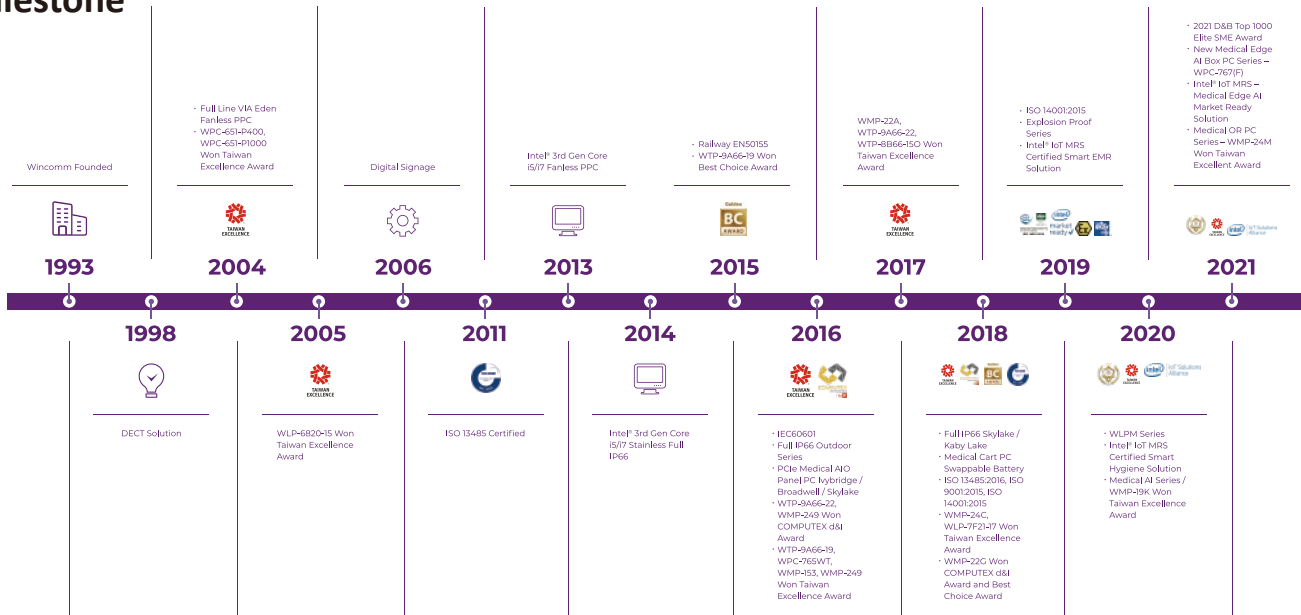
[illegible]lestone

Wincomm Founded

1993

1998

DECT Solution

Full Line VIA Eden Fanless PPC
WPC-651-P400, WPC-651-P1000 Won Taiwan Excellence Award

TAIWAN EXCELLENCE

2004

2005

TAIWAN EXCELLENCE

WLP-6820-15 Won Taiwan Excellence Award

Digital Signage

2006

2011

ISO 13485 Certified

Intel® 3rd Gen Core i5/i7 Fanless PPC

2013

2014

Intel® 3rd Gen Core i5/i7 Stainless Full IP66

Railway EN50155
WTP-9A66-19 Won Best Choice Award

BC AWARD

2015

2016

TAIWAN EXCELLENCE

IEC60601
Full IP66 Outdoor Series
PCIe Medical AIO Panel PC Ivybridge / Broadwell / Skylake
WTP-9A66-22, WMP-249 Won COMPUTEX d&i Award
WTP-9A66-19, WPC-765WT, WMP-153, WMP-249 Won Taiwan Excellence Award

WMP-22A, WTP-9A66-22, WTP-8B66-ISO Won Taiwan Excellence Award

TAIWAN EXCELLENCE

2017

2018

TAIWAN EXCELLENCE

BC

Full IP66 Skylake / Kaby Lake
Medical Cart PC Swappable Battery
ISO 13485:2016, ISO 9001:2015, ISO 14001:2015
WMP-24C, WLP-7F21-17 Won Taiwan Excellence Award
WMP-22G Won COMPUTEX d&i Award and Best Choice Award

ISO 14001:2015
Explosion Proof Series
Intel® IoT MRS Certified Smart EMR Solution

intel market ready

2019

2020

intel IoT Solutions Alliance

WLPM Series
Intel® IoT MRS Certified Smart Hygiene Solution
Medical AI Series / WMP-19K Won Taiwan Excellence Award

2021 D&B Top 1000 Elite SME Award
New Medical Edge AI Box PC Series – WPC-767(F)
Intel® IoT MRS – Medical Edge AI Market Ready Solution
Medical OR PC Series – WMP-24M Won Taiwan Excellent Award

intel IoT Solutions Alliance

2021